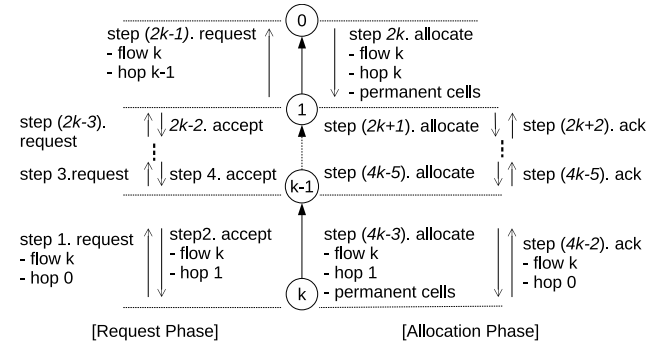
0

step (2k-1). request
- flow k
- hop k-1

step 2k. allocate
- flow k
- hop k
- permanent cells

1

step (2k-3). request

2k-2. accept

step (2k+1). allocate

step (2k+2). ack

step 3.request

step 4. accept

k-1

step (4k-5). allocate

step (4k-5). ack

step 1. request
- flow k
- hop 0

step2. accept
- flow k
- hop 1

step (4k-3). allocate
- flow k
- hop 1
- permanent cells

step (4k-2). ack
- flow k
- hop 0

k

[Request Phase]

[Allocation Phase]